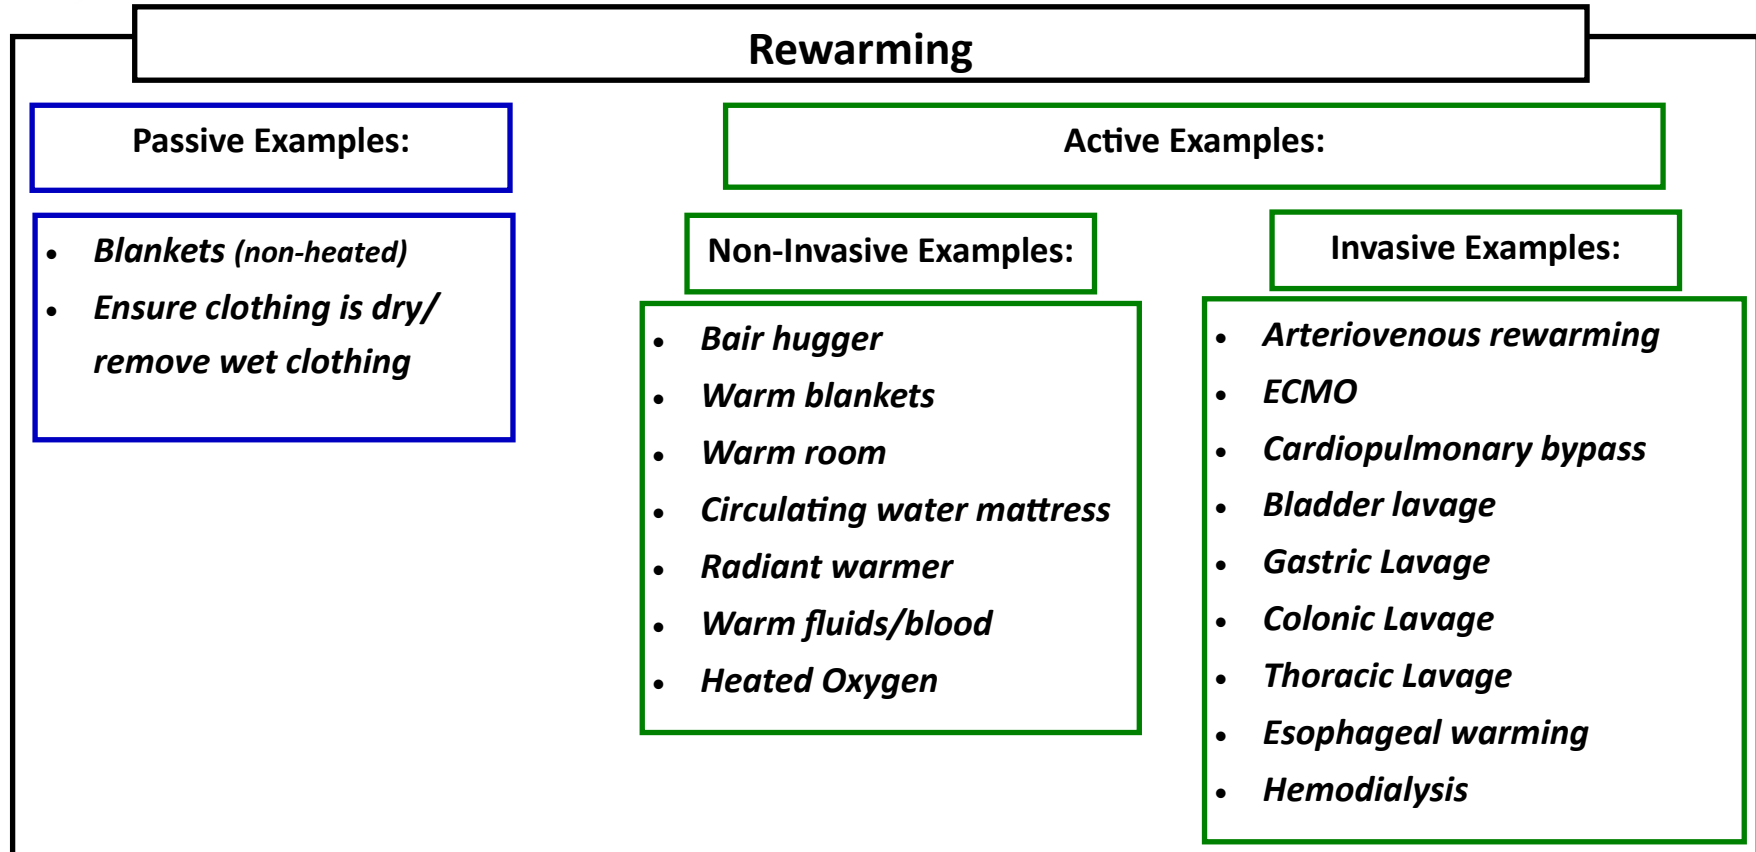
Rewarming

Passive Examples:

- Blankets (non-heated)
- Ensure clothing is dry/ remove wet clothing

Active Examples:

Non-Invasive Examples:

- Bair hugger
- Warm blankets
- Warm room
- Circulating water mattress
- Radiant warmer
- Warm fluids/blood
- Heated Oxygen

Invasive Examples:

- Arteriovenous rewarming
- ECMO
- Cardiopulmonary bypass
- Bladder lavage
- Gastric Lavage
- Colonic Lavage
- Thoracic Lavage
- Esophageal warming
- Hemodialysis